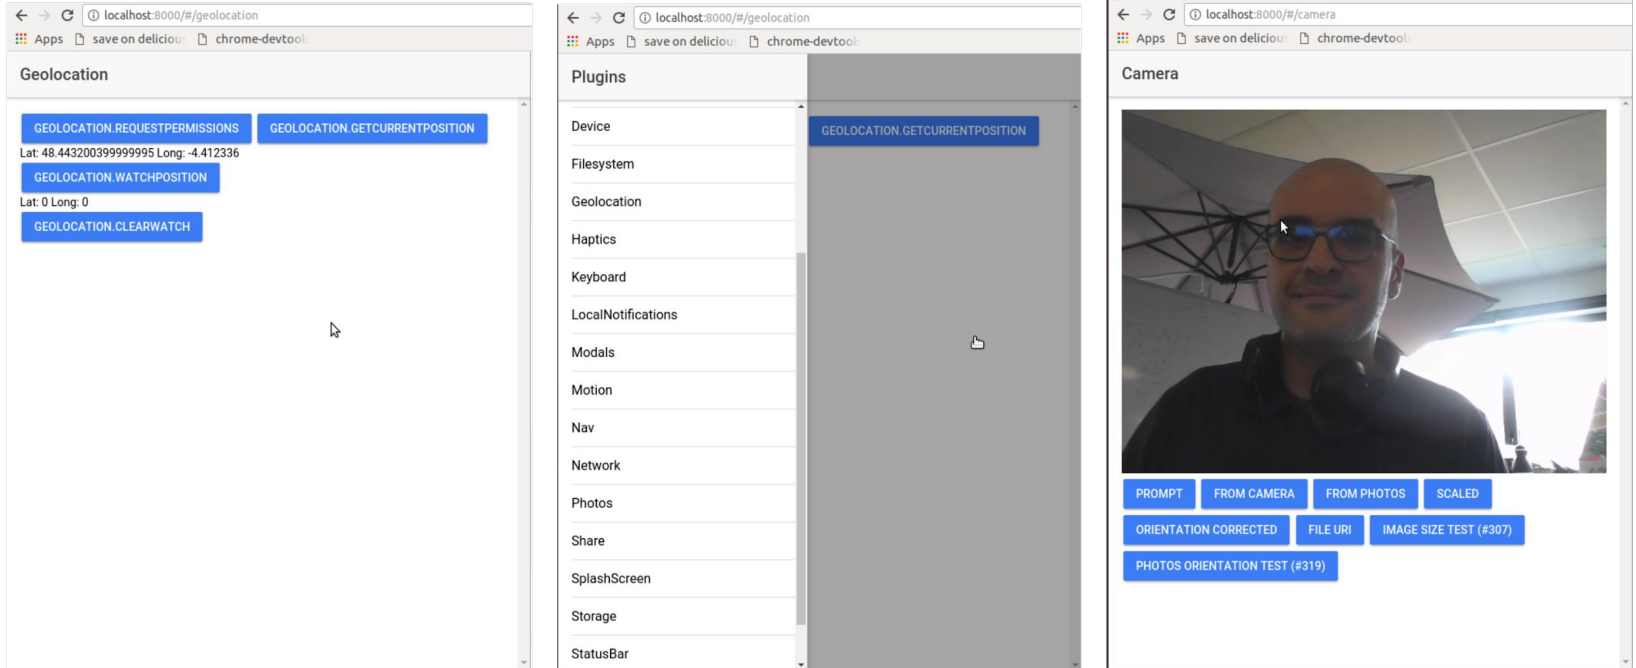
localhost:8000/#/geolocation
Apps save on deliciou chrome-devtool

Geolocation

GEOLOCATION.REQUESTPERMISSIONS GEOLOCATION.GETCURRENTPOSITION

Lat: 48.443200399999995 Long: -4.412336

GEOLOCATION.WATCHPOSITION

Lat: 0 Long: 0

GEOLOCATION.CLEARWATCH

localhost:8000/#/geolocation
Apps save on deliciou chrome-devtool

Plugins

Device
Filesystem
Geolocation
Haptics
Keyboard
LocalNotifications
Modals
Motion
Nav
Network
Photos
Share
SplashScreen
Storage
StatusBar

GEOLOCATION.GETCURRENTPOSITION

localhost:8000/#/camera
Apps save on deliciou chrome-devtool

Camera

PROMPT FROM CAMERA FROM PHOTOS SCALED
ORIENTATION CORRECTED FILE URI IMAGE SIZE TEST (#307)
PHOTOS ORIENTATION TEST (#319)